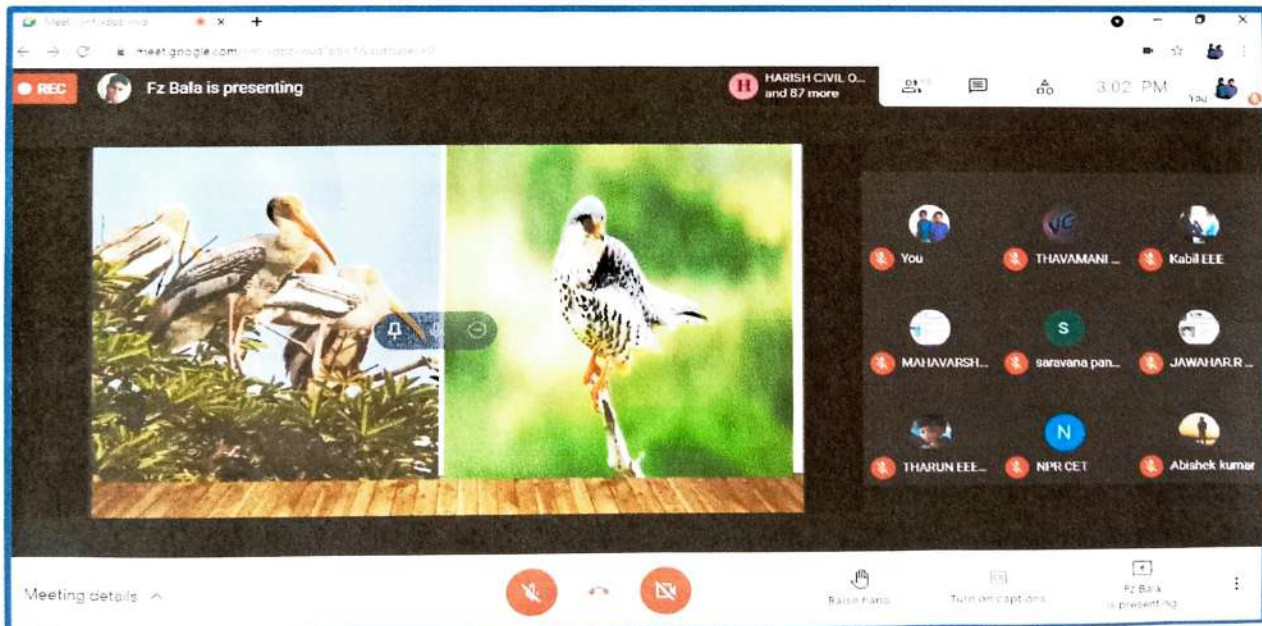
Meet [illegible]

meet.google.com/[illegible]

REC Fz Bala is presenting

H HARISH CIVIL O... and 87 more

3:02 PM

You

You

THAVAMANI ...

Kabil EEE

MAHAVARSH...

S

saravana pan...

JAWAHAR.R ...

THARUN EEE...

N

NPR CET

Abishek kumar

Meeting details

Raise hand

Turn on captions

Fz Bala is presenting